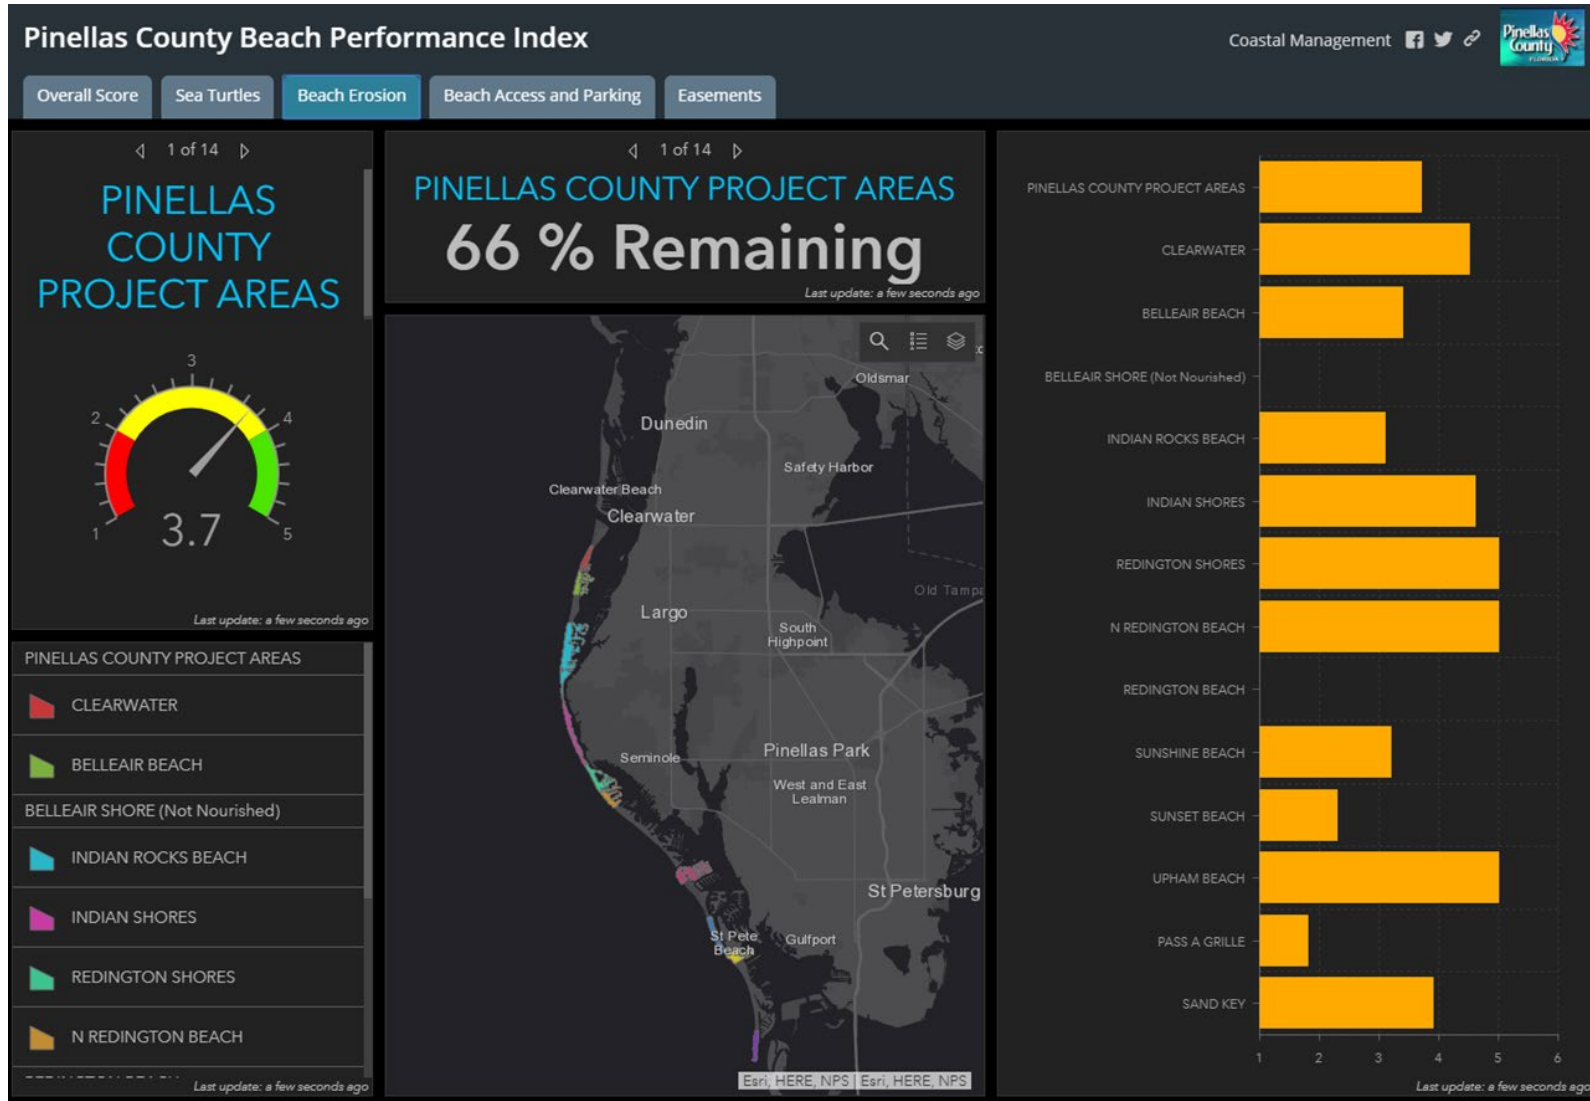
Pinellas County Beach Performance Index

Coastal Management

Pinellas County FLORIDA

Overall Score | Sea Turtles | Beach Erosion | Beach Access and Parking | Easements

1 of 14

PINELLAS COUNTY PROJECT AREAS

3
2
4
1
5
3.7

Last update: a few seconds ago

PINELLAS COUNTY PROJECT AREAS
CLEARWATER
BELLEAIR BEACH
BELLEAIR SHORE (Not Nourished)
INDIAN ROCKS BEACH
INDIAN SHORES
REDINGTON SHORES
N REDINGTON BEACH
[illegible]

Last update: a few seconds ago

1 of 14

PINELLAS COUNTY PROJECT AREAS

66 % Remaining

Last update: a few seconds ago

Oldsmar
Dunedin
Safety Harbor
Clearwater Beach
Clearwater
Old Tamp
Largo
South Highpoint
Seminole
Pinellas Park
West and East Lealman
St Petersburg
St Pete Beach
Gulfport

Esri, HERE, NPS | Esri, HERE, NPS

PINELLAS COUNTY PROJECT AREAS
CLEARWATER
BELLEAIR BEACH
BELLEAIR SHORE (Not Nourished)
INDIAN ROCKS BEACH
INDIAN SHORES
REDINGTON SHORES
N REDINGTON BEACH
REDINGTON BEACH
SUNSHINE BEACH
SUNSET BEACH
UPHAM BEACH
PASS A GRILLE
SAND KEY

1 2 3 4 5 6

Last update: a few seconds ago